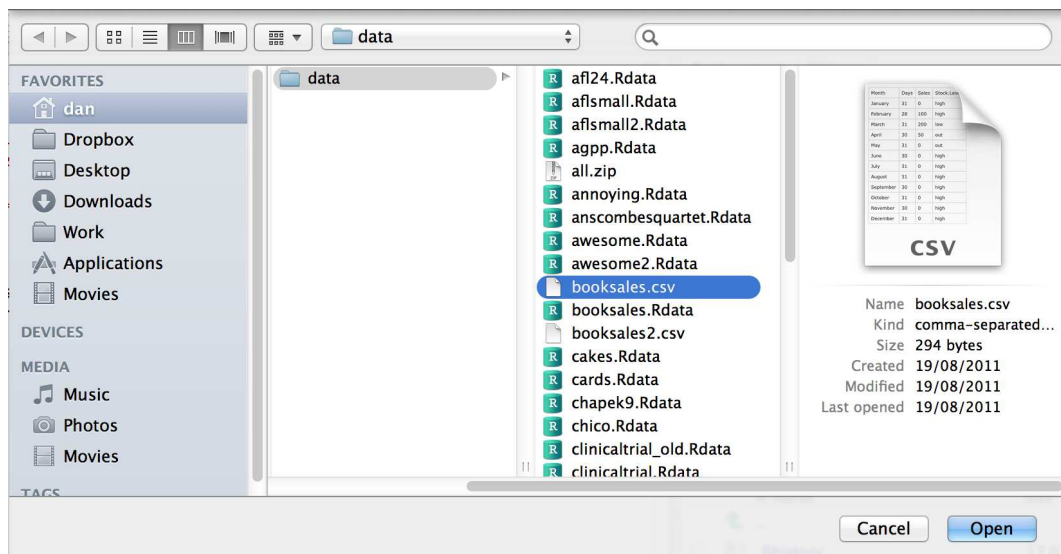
data

FAVORITES
dan
Dropbox
Desktop
Downloads
Work
Applications
Movies
DEVICES
MEDIA
Music
Photos
Movies
TAGS

data

afl24.Rdata
aflsmall.Rdata
aflsmall2.Rdata
agpp.Rdata
all.zip
annoying.Rdata
anscombesquartet.Rdata
awesome.Rdata
awesome2.Rdata
booksales.csv
booksales.Rdata
booksales2.csv
cakes.Rdata
cards.Rdata
chapek9.Rdata
chico.Rdata
clinicaltrial_old.Rdata
clinicaltrial.Rdata

| Month | Days | Sales | Stock.Levels |
|---|---|---|---|
| January | 31 | 0 | high |
| February | 28 | 100 | high |
| March | 31 | 200 | low |
| April | 30 | 50 | out |
| May | 31 | 0 | out |
| June | 30 | 0 | high |
| July | 31 | 0 | high |
| August | 31 | 0 | high |
| September | 30 | 0 | high |
| October | 31 | 0 | high |
| November | 30 | 0 | high |
| December | 31 | 0 | high |

CSV

Name booksales.csv
Kind comma-separated...
Size 294 bytes
Created 19/08/2011
Modified 19/08/2011
Last opened 19/08/2011

Cancel
Open